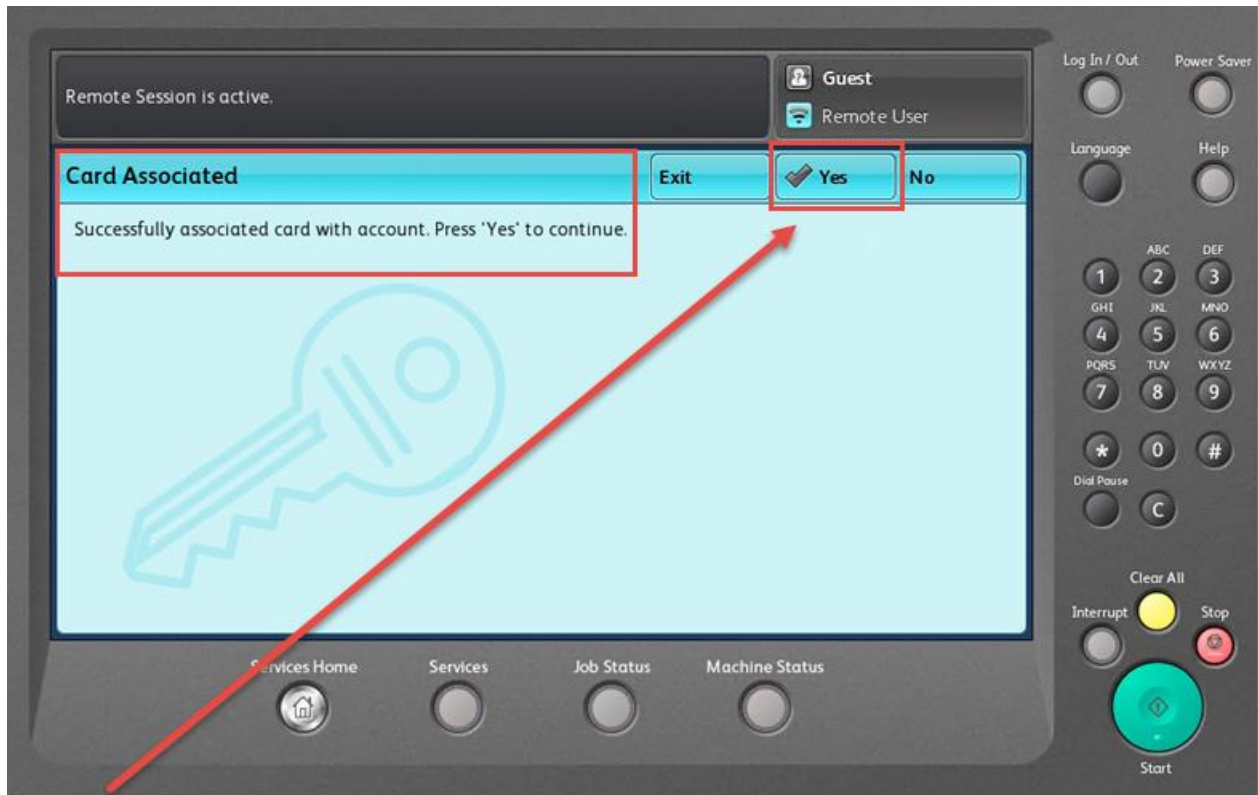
Remote Session is active.

Guest

Remote User

Card Associated

Exit

Yes

No

Successfully associated card with account. Press 'Yes' to continue.

Log In / Out

Power Saver

Language

Help

1

ABC 2

DEF 3

GHI 4

JKL 5

MNO 6

PQRS 7

TUV 8

WXYZ 9

*

0

#

Dial Pause

C

Clear All

Interrupt

Stop

Start

Services Home

Services

Job Status

Machine Status